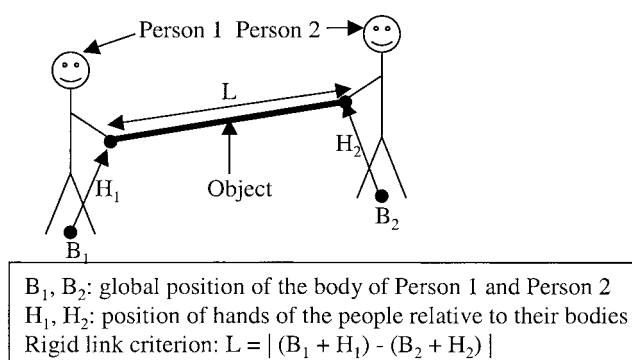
Person 1 Person 2

L

$H_2$

$H_1$

Object

$B_2$

$B_1$

$B_1$, $B_2$: global position of the body of Person 1 and Person 2
$H_1$, $H_2$: position of hands of the people relative to their bodies
Rigid link criterion: $L = | (B_1 + H_1) - (B_2 + H_2) |$